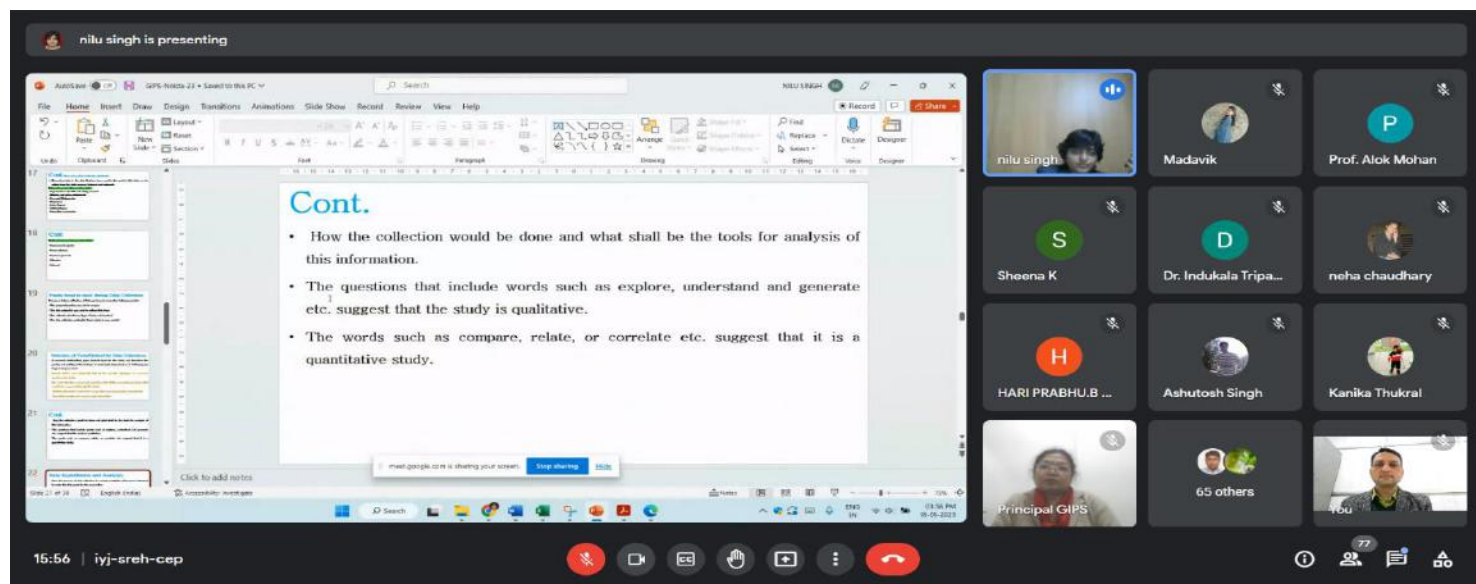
nilu singh is presenting

AutoSave Off GIPS-Noida-23 • Saved to this PC

Search

NILU SINGH

File Home Insert Draw Design Transitions Animations Slide Show Record Review View Help

Record Share

Paste Clipboard New Slide Layout Reset Section Slides Font Paragraph Drawing Arrange Find Replace Select Editing Dictate Voice Designer

Cont.

• How the collection would be done and what shall be the tools for analysis of this information.

• The questions that include words such as explore, understand and generate etc. suggest that the study is qualitative.

• The words such as compare, relate, or correlate etc. suggest that it is a quantitative study.

Click to add notes

meet.google.com is sharing your screen. Stop sharing Hide

Slide 21 of 34 English (India) Accessibility: Investigate

Search

nilu singh

Madavik

P

Prof. Alok Mohan

S

Sheena K

D

Dr. Indukala Tripa...

neha chaudhary

H

HARI PRABHU.B ...

Ashutosh Singh

Kanika Thukral

Principal GIPS

65 others

You

15:56 | iyj-sreh-cep

77